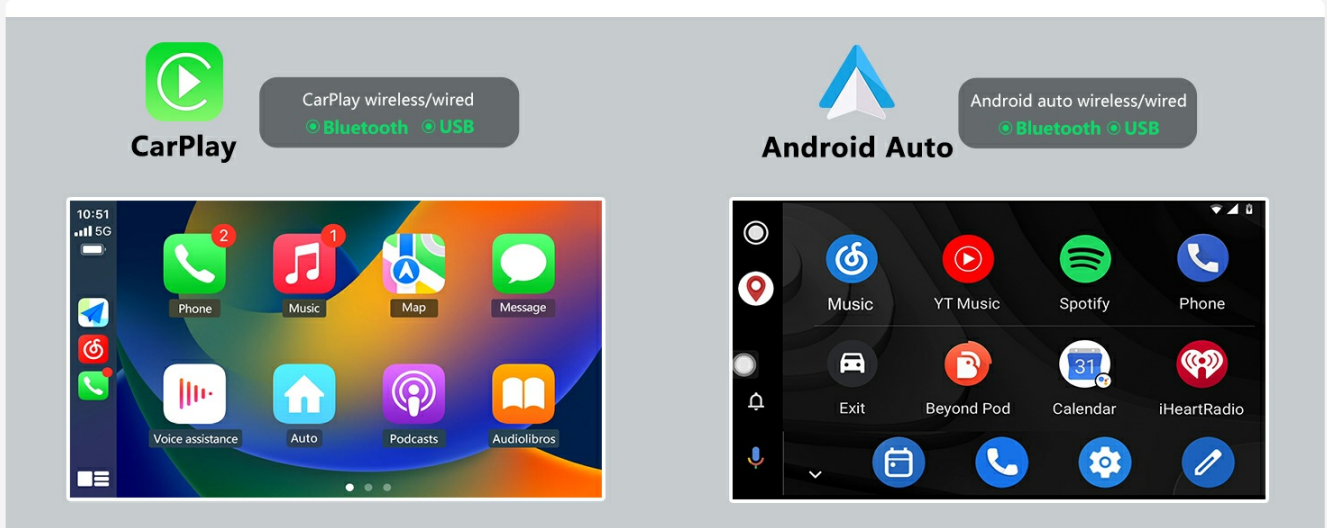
CarPlay

CarPlay wireless/wired
Bluetooth USB

Android Auto

Android auto wireless/wired
Bluetooth USB

10:51
5G

2
Phone
1
Music
Map
Message
Voice assistance
Auto
Podcasts
Audiolibros

Music
YT Music
Spotify
Phone
Exit
Beyond Pod
31
Calendar
iHeartRadio